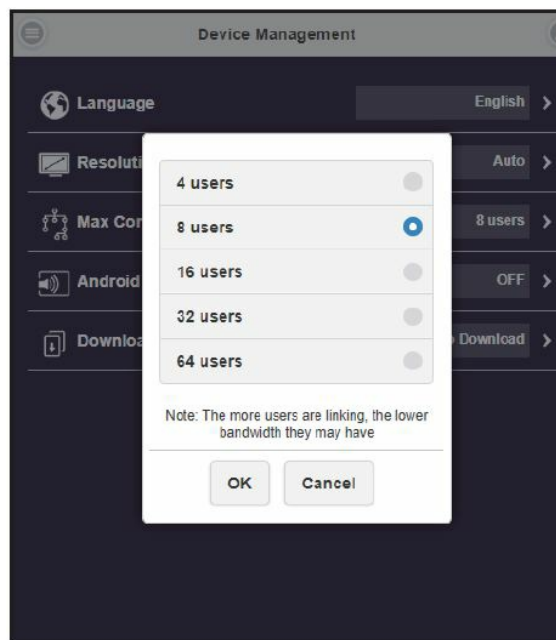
Device Management

Language
English >

Resoluti
Auto >

Max Co
8 users >

Android
OFF >

Downlo
Download >

4 users

8 users

16 users

32 users

64 users

Note: The more users are linking, the lower bandwidth they may have

OK
Cancel